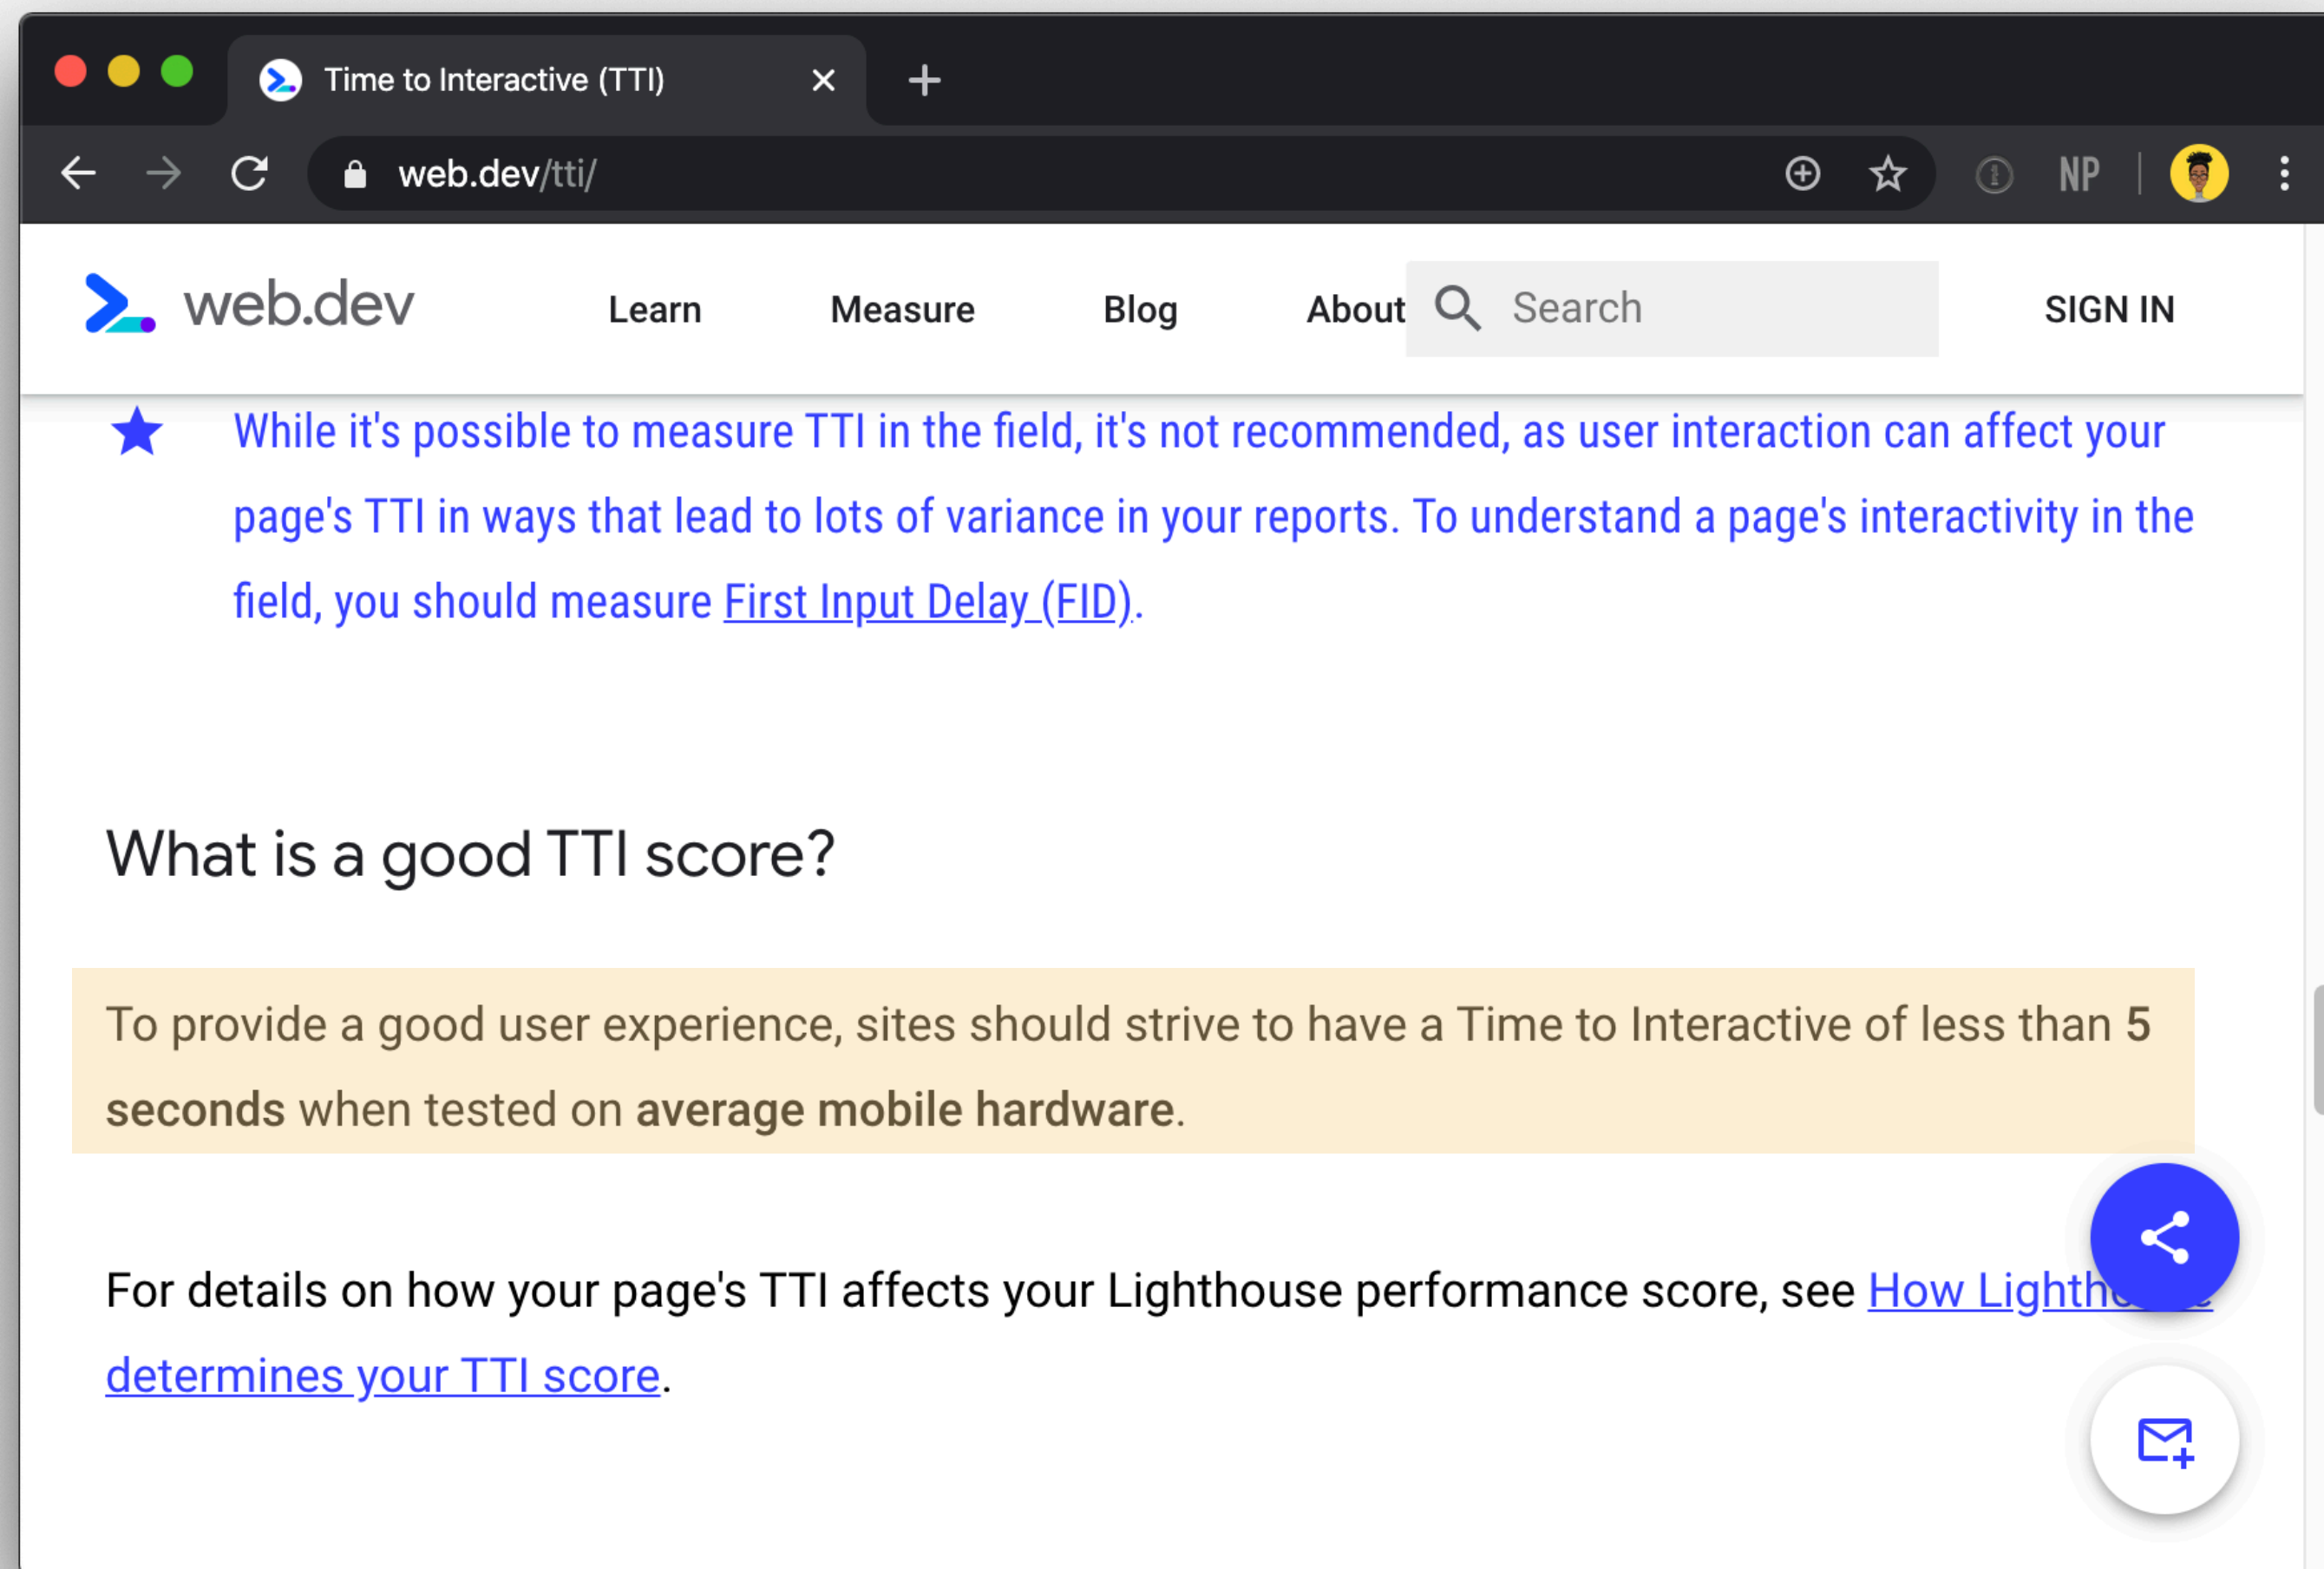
Time to Interactive (TTI)

web.dev/tti/

NP

web.dev

Learn Measure Blog About Search SIGN IN

While it's possible to measure TTI in the field, it's not recommended, as user interaction can affect your page's TTI in ways that lead to lots of variance in your reports. To understand a page's interactivity in the field, you should measure First Input Delay (FID).

What is a good TTI score?

To provide a good user experience, sites should strive to have a Time to Interactive of less than **5 seconds** when tested on **average mobile hardware**.

For details on how your page's TTI affects your Lighthouse performance score, see How Lighth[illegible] determines your TTI score.